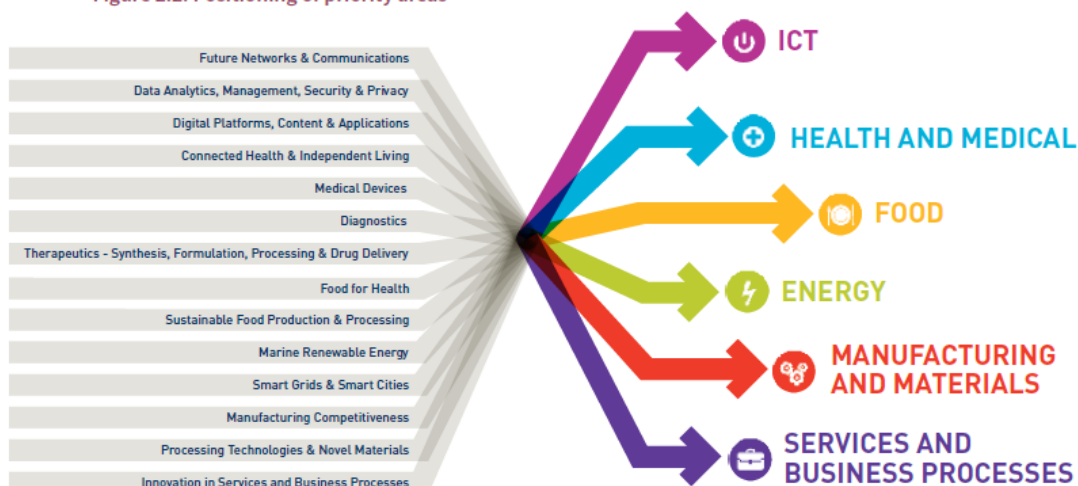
Figure 2.2: Positioning of priority areas

Future Networks & Communications

Data Analytics, Management, Security & Privacy

Digital Platforms, Content & Applications

Connected Health & Independent Living

Medical Devices

Diagnostics

Therapeutics - Synthesis, Formulation, Processing & Drug Delivery

Food for Health

Sustainable Food Production & Processing

Marine Renewable Energy

Smart Grids & Smart Cities

Manufacturing Competitiveness

Processing Technologies & Novel Materials

Innovation in Services and Business Processes

ICT

HEALTH AND MEDICAL

FOOD

ENERGY

MANUFACTURING AND MATERIALS

SERVICES AND BUSINESS PROCESSES